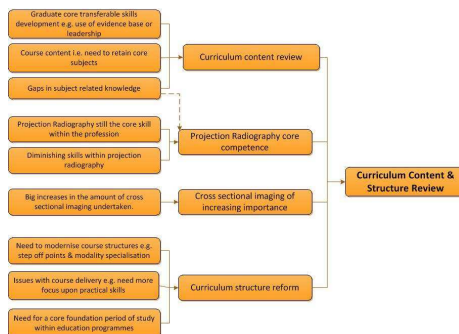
Graduate core transferable skills development e.g. use of evidence base or leadership

Course content i.e. need to retain core subjects

Gaps in subject related knowledge

Curriculum content review

Projection Radiography still the core skill within the profession

Diminishing skills within projection radiography

Projection Radiography core competence

Big increases in the amount of cross sectional imaging undertaken.

Cross sectional imaging of increasing importance

Curriculum Content & Structure Review

Need to modernise course structures e.g. step off points & modality specialisation

Issues with course delivery e.g. need more focus upon practical skills

Need for a core foundation period of study within education programmes

Curriculum structure reform